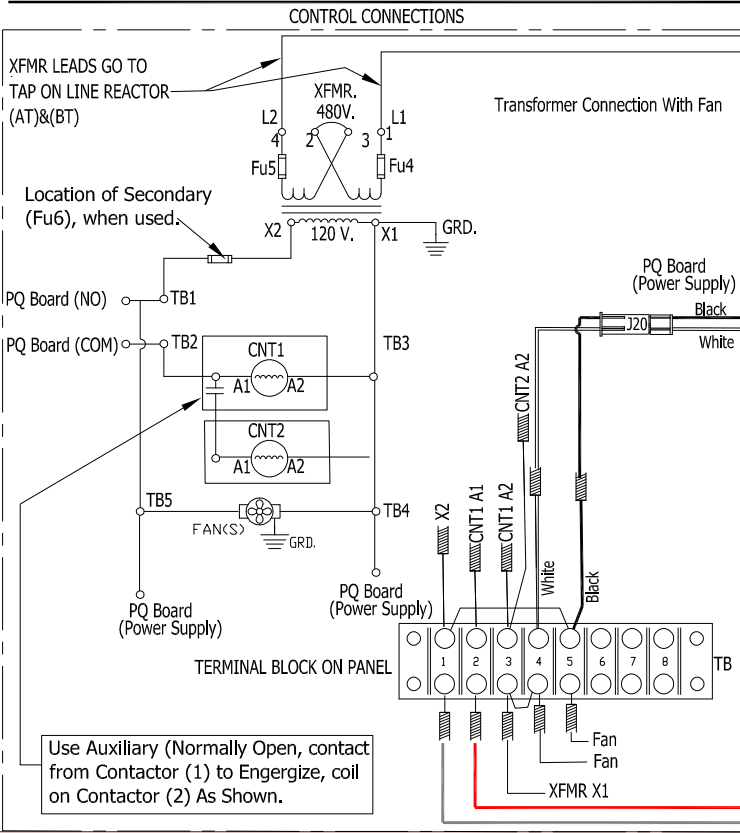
CONTROL CONNECTIONS

XFMR LEADS GO TO TAP ON LINE REACTOR (AT)&(BT)

XFMR. 480V.

L2 4 2 3 L1 1

Fu5 Fu4

Transformer Connection With Fan

Location of Secondary (Fu6), when used.

X2 120 V. X1 GRD.

PQ Board (Power Supply)

Black

J20

White

PQ Board (NO) TB1

PQ Board (COM) TB2

TB3

CNT1

A1 A2

CNT2

A1 A2

CNT2 A2

TB5

TB4

FAN(S)

GRD.

X2

CNT1 A1

CNT1 A2

White

Black

PQ Board (Power Supply)

PQ Board (Power Supply)

TERMINAL BLOCK ON PANEL

1 2 3 4 5 6 7 8

TB

Use Auxiliary (Normally Open, contact from Contactor (1) to Engergize, coil on Contactor (2) As Shown.

Fan

Fan

XFMR X1